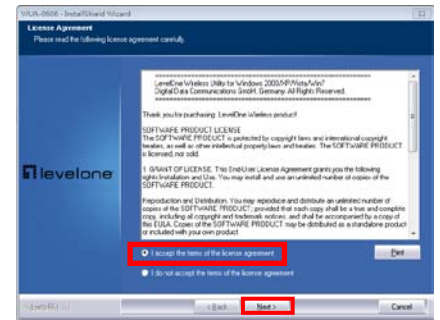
WUA-0606 - InstallShield Wizard

License Agreement
Please read the following license agreement carefully.

levelone

LevelOne Wireless Utility for Windows 2000/XP/Vista/Win7
DigitalData Communications GmbH, Germany All Rights Reserved.

Thank you for purchasing LevelOne Wireless product!

SOFTWARE PRODUCT LICENSE
The SOFTWARE PRODUCT is protected by copyright laws and international copyright treaties, as well as other intellectual property laws and treaties. The SOFTWARE PRODUCT is licensed, not sold.

1. GRANT OF LICENSE. This End-User License Agreement grants you the following rights:Installation and Use. You may install and use an unlimited number of copies of the SOFTWARE PRODUCT.

Reproduction and Distribution. You may reproduce and distribute an unlimited number of copies of the SOFTWARE PRODUCT; provided that each copy shall be a true and complete copy, including all copyright and trademark notices, and shall be accompanied by a copy of this EULA. Copies of the SOFTWARE PRODUCT may be distributed as a standalone product or included with your own product.

I accept the terms of the license agreement

I do not accept the terms of the license agreement

Print

InstallShield

< Back

Next >

Cancel